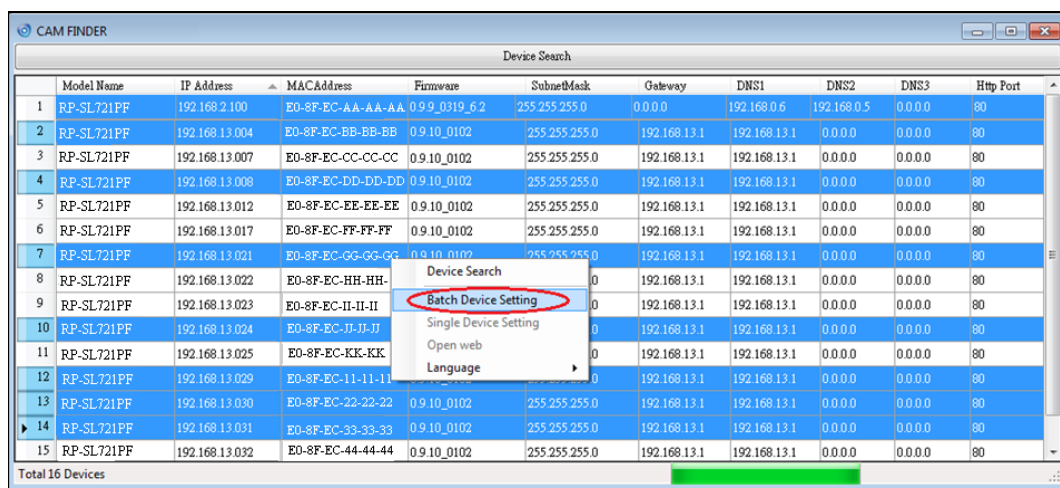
CAM FINDER

Device Search

| | Model Name | IP Address | MACAddress | Firmware | SubnetMask | Gateway | DNS1 | DNS2 | DNS3 | Http Port |
|---|---|---|---|---|---|---|---|---|---|---|
| 1 | RP-SL721PF | 192.168.2.100 | E0-8F-EC-AA-AA-AA | 0.9.9_0319_6.2 | 255.255.255.0 | 0.0.0.0 | 192.168.0.6 | 192.168.0.5 | 0.0.0.0 | 80 |
| 2 | RP-SL721PF | 192.168.13.004 | E0-8F-EC-BB-BB-BB | 0.9.10_0102 | 255.255.255.0 | 192.168.13.1 | 192.168.13.1 | 0.0.0.0 | 0.0.0.0 | 80 |
| 3 | RP-SL721PF | 192.168.13.007 | E0-8F-EC-CC-CC-CC | 0.9.10_0102 | 255.255.255.0 | 192.168.13.1 | 192.168.13.1 | 0.0.0.0 | 0.0.0.0 | 80 |
| 4 | RP-SL721PF | 192.168.13.008 | E0-8F-EC-DD-DD-DD | 0.9.10_0102 | 255.255.255.0 | 192.168.13.1 | 192.168.13.1 | 0.0.0.0 | 0.0.0.0 | 80 |
| 5 | RP-SL721PF | 192.168.13.012 | E0-8F-EC-EE-EE-EE | 0.9.10_0102 | 255.255.255.0 | 192.168.13.1 | 192.168.13.1 | 0.0.0.0 | 0.0.0.0 | 80 |
| 6 | RP-SL721PF | 192.168.13.017 | E0-8F-EC-FF-FF-FF | 0.9.10_0102 | 255.255.255.0 | 192.168.13.1 | 192.168.13.1 | 0.0.0.0 | 0.0.0.0 | 80 |
| 7 | RP-SL721PF | 192.168.13.021 | E0-8F-EC-GG-GG-GG | 0.9.10_0102 | 255.255.255.0 | 192.168.13.1 | 192.168.13.1 | 0.0.0.0 | 0.0.0.0 | 80 |
| 8 | RP-SL721PF | 192.168.13.022 | E0-8F-EC-HH-HH- | | 0 | 192.168.13.1 | 192.168.13.1 | 0.0.0.0 | 0.0.0.0 | 80 |
| 9 | RP-SL721PF | 192.168.13.023 | E0-8F-EC-II-II-II | | 0 | 192.168.13.1 | 192.168.13.1 | 0.0.0.0 | 0.0.0.0 | 80 |
| 10 | RP-SL721PF | 192.168.13.024 | E0-8F-EC-JJ-JJ-JJ | | 0 | 192.168.13.1 | 192.168.13.1 | 0.0.0.0 | 0.0.0.0 | 80 |
| 11 | RP-SL721PF | 192.168.13.025 | E0-8F-EC-KK-KK | | 0 | 192.168.13.1 | 192.168.13.1 | 0.0.0.0 | 0.0.0.0 | 80 |
| 12 | RP-SL721PF | 192.168.13.029 | E0-8F-EC-11-11-11 | | 0 | 192.168.13.1 | 192.168.13.1 | 0.0.0.0 | 0.0.0.0 | 80 |
| 13 | RP-SL721PF | 192.168.13.030 | E0-8F-EC-22-22-22 | 0.9.10_0102 | 255.255.255.0 | 192.168.13.1 | 192.168.13.1 | 0.0.0.0 | 0.0.0.0 | 80 |
| 14 | RP-SL721PF | 192.168.13.031 | E0-8F-EC-33-33-33 | 0.9.10_0102 | 255.255.255.0 | 192.168.13.1 | 192.168.13.1 | 0.0.0.0 | 0.0.0.0 | 80 |
| 15 | RP-SL721PF | 192.168.13.032 | E0-8F-EC-44-44-44 | 0.9.10_0102 | 255.255.255.0 | 192.168.13.1 | 192.168.13.1 | 0.0.0.0 | 0.0.0.0 | 80 |

Device Search
Batch Device Setting
Single Device Setting
Open web
Language

Total 16 Devices